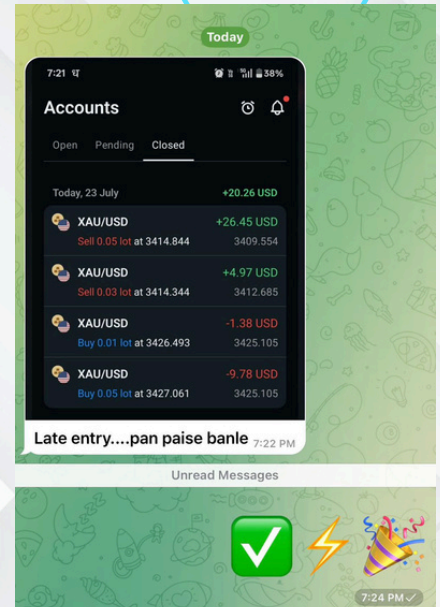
Today

7:21 ध
38%

Accounts

Open Pending Closed

Today, 23 July +20.26 USD

XAU/USD +26.45 USD
Sell 0.05 lot at 3414.844 3409.554

XAU/USD +4.97 USD
Sell 0.03 lot at 3414.344 3412.685

XAU/USD -1.38 USD
Buy 0.01 lot at 3426.493 3425.105

XAU/USD -9.78 USD
Buy 0.05 lot at 3427.061 3425.105

Late entry....pan paise banle 7:22 PM

Unread Messages

✅⚡🎉 7:24 PM